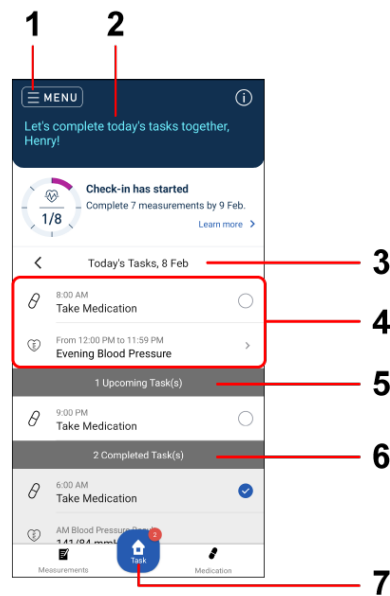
1
2
MENU
Let's complete today's tasks together, Henry!
1/8
Check-in has started
Complete 7 measurements by 9 Feb.
Learn more >
3
< Today's Tasks, 8 Feb
4
8:00 AM
Take Medication
From 12:00 PM to 11:59 PM
Evening Blood Pressure >
5
1 Upcoming Task(s)
9:00 PM
Take Medication
6
2 Completed Task(s)
6:00 AM
Take Medication
AM Blood Pressure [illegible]
141/84 mm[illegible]
Measurements
2
Task
Medication
7